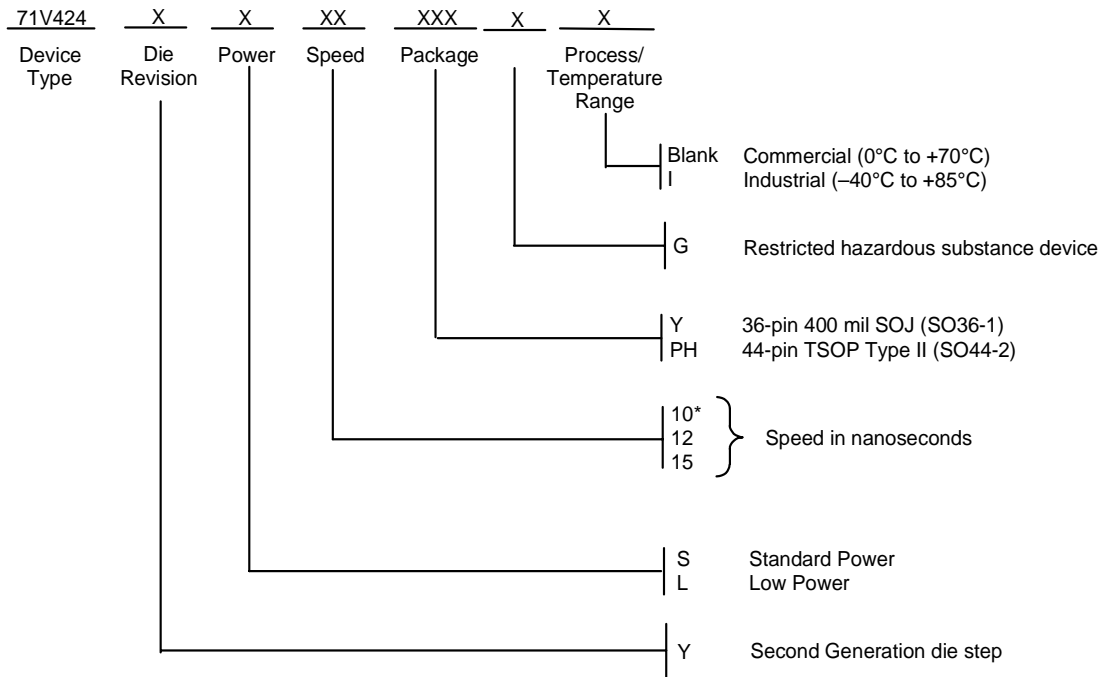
71V424 X X XX XXX X X

Device Type Die Revision Power Speed Package Process/ Temperature Range

Blank Commercial (0°C to +70°C)
I Industrial (–40°C to +85°C)

G Restricted hazardous substance device

Y 36-pin 400 mil SOJ (SO36-1)
PH 44-pin TSOP Type II (SO44-2)

10*
12 Speed in nanoseconds
15

S Standard Power
L Low Power

Y Second Generation die step